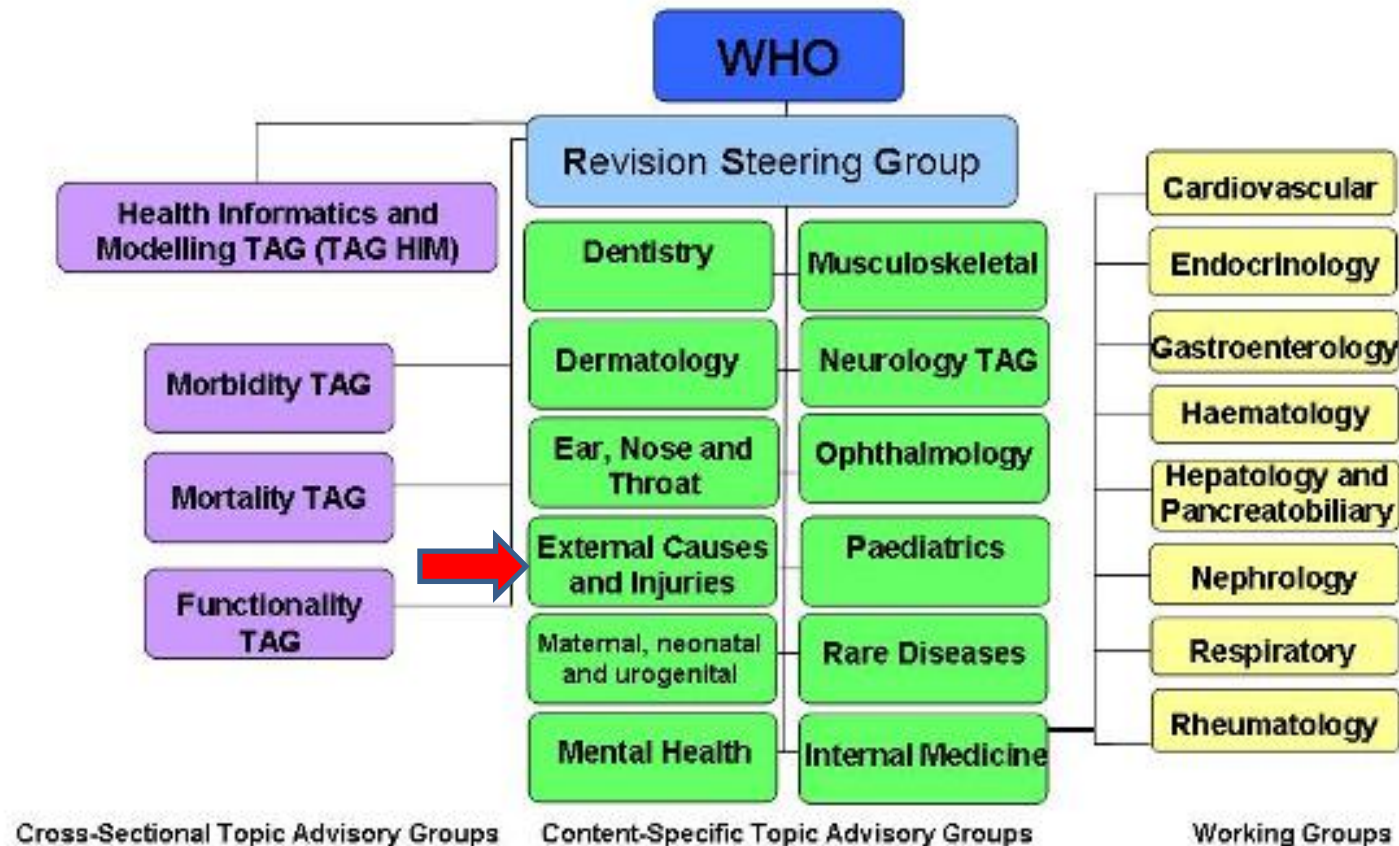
WHO

Revision Steering Group

Health Informatics and Modelling TAG (TAG HIM)

Morbidity TAG

Mortality TAG

Functionality TAG

Dentistry

Dermatology

Ear, Nose and Throat

External Causes and Injuries

Maternal, neonatal and urogenital

Mental Health

Musculoskeletal

Neurology TAG

Ophthalmology

Paediatrics

Rare Diseases

Internal Medicine

Cardiovascular

Endocrinology

Gastroenterology

Haematology

Hepatology and Pancreatobiliary

Nephrology

Respiratory

Rheumatology

Cross-Sectional Topic Advisory Groups

Content-Specific Topic Advisory Groups

Working Groups